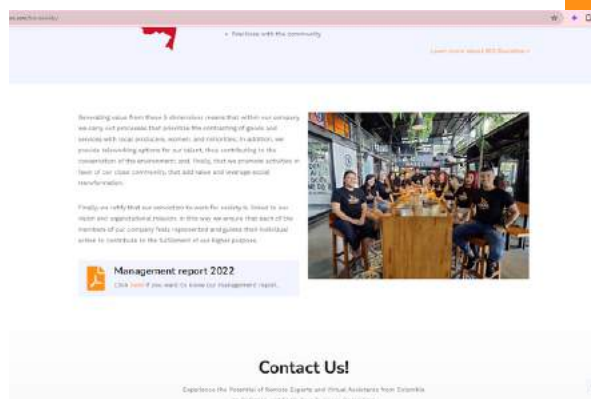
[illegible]

• Practices with the community.

Learn more about BIC Benefits »

Generating value from these 5 dimensions means that within our company we carry out processes that prioritize the contracting of goods and services with local producers, women, and minorities. In addition, we provide teleworking options for our talent, thus contributing to the conservation of the environment; and, finally, that we promote activities in favor of our close community, that add value and leverage social transformation.

Finally, we ratify that our conviction to work for society is linked to our vision and organizational mission. In this way we ensure that each of the members of our company feels represented and guides their individual action to contribute to the fulfillment of our higher purpose.

Management report 2022

Click here if you want to know our management report.

Contact Us!

Experience the Potential of Remote Experts and Virtual Assistance from Colombia